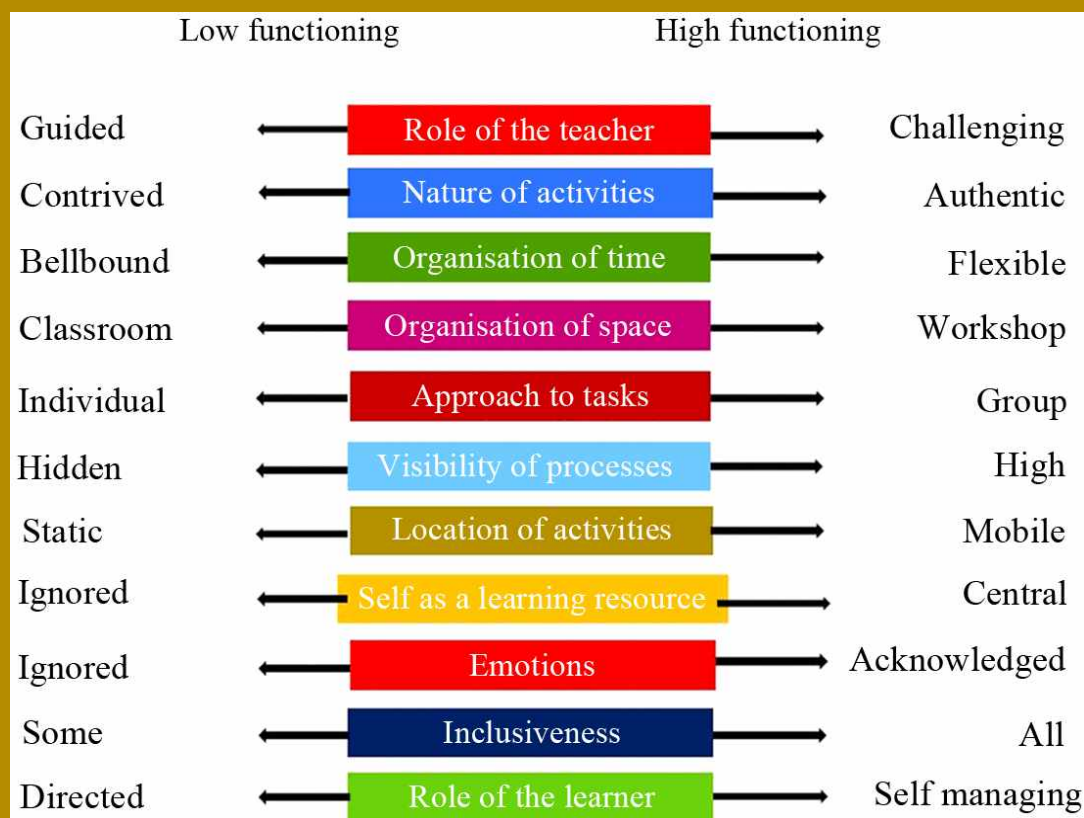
Low functioning High functioning

Guided Role of the teacher Challenging

Contrived Nature of activities Authentic

Bellbound Organisation of time Flexible

Classroom Organisation of space Workshop

Individual Approach to tasks Group

Hidden Visibility of processes High

Static Location of activities Mobile

Ignored Self as a learning resource Central

Ignored Emotions Acknowledged

Some Inclusiveness All

Directed Role of the learner Self managing